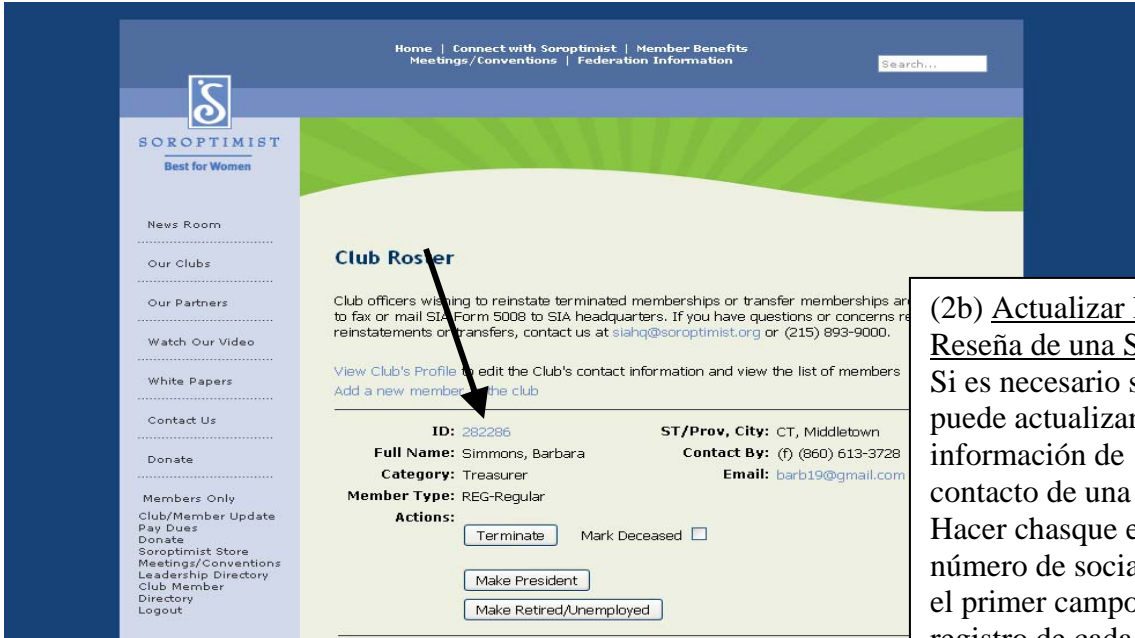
Home | Connect with Soroptimist | Member Benefits
Meetings/Conventions | Federation Information

Search...

SOROPTIMIST
Best for Women

News Room

Our Clubs

Our Partners

Watch Our Video

White Papers

Contact Us

Donate

Members Only
Club/Member Update
Pay Dues
Donate
Soroptimist Store
Meetings/Conventions
Leadership Directory
Club Member Directory
Logout

Club Roster

Club officers wishing to reinstate terminated memberships or transfer memberships are to fax or mail SIA Form 5008 to SIA headquarters. If you have questions or concerns re reinstatements or transfers, contact us at siahq@soroptimist.org or (215) 893-9000.

View Club's Profile to edit the Club's contact information and view the list of members
Add a new member the club

ID: 282286
Full Name: Simmons, Barbara
Category: Treasurer
Member Type: REG-Regular
Actions:

ST/Prov, City: CT, Middletown
Contact By: (f) (860) 613-3728
Email: barb19@gmail.com

Terminate
Mark Deceased

Make President

Make Retired/Unemployed

(2b) Actualizar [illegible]
Reseña de una S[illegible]
Si es necesario s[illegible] puede actualizar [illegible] información de contacto de una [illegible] Hacer chasque e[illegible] número de socia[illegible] el primer campo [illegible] registro de cada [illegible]